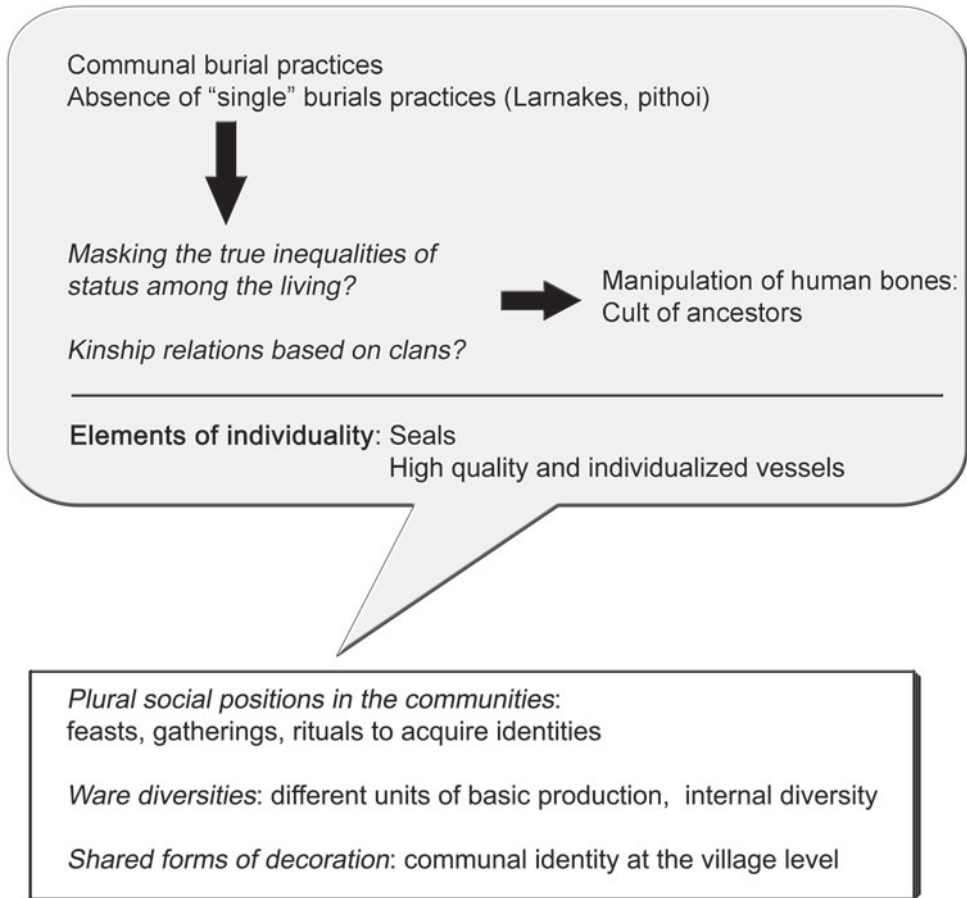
Communal burial practices
Absence of "single" burials practices (Larnakes, pithoi)

Masking the true inequalities of status among the living?

Kinship relations based on clans?

Manipulation of human bones:
Cult of ancestors

Elements of individuality: Seals
High quality and individualized vessels

Plural social positions in the communities:
feasts, gatherings, rituals to acquire identities

Ware diversities: different units of basic production, internal diversity

Shared forms of decoration: communal identity at the village level